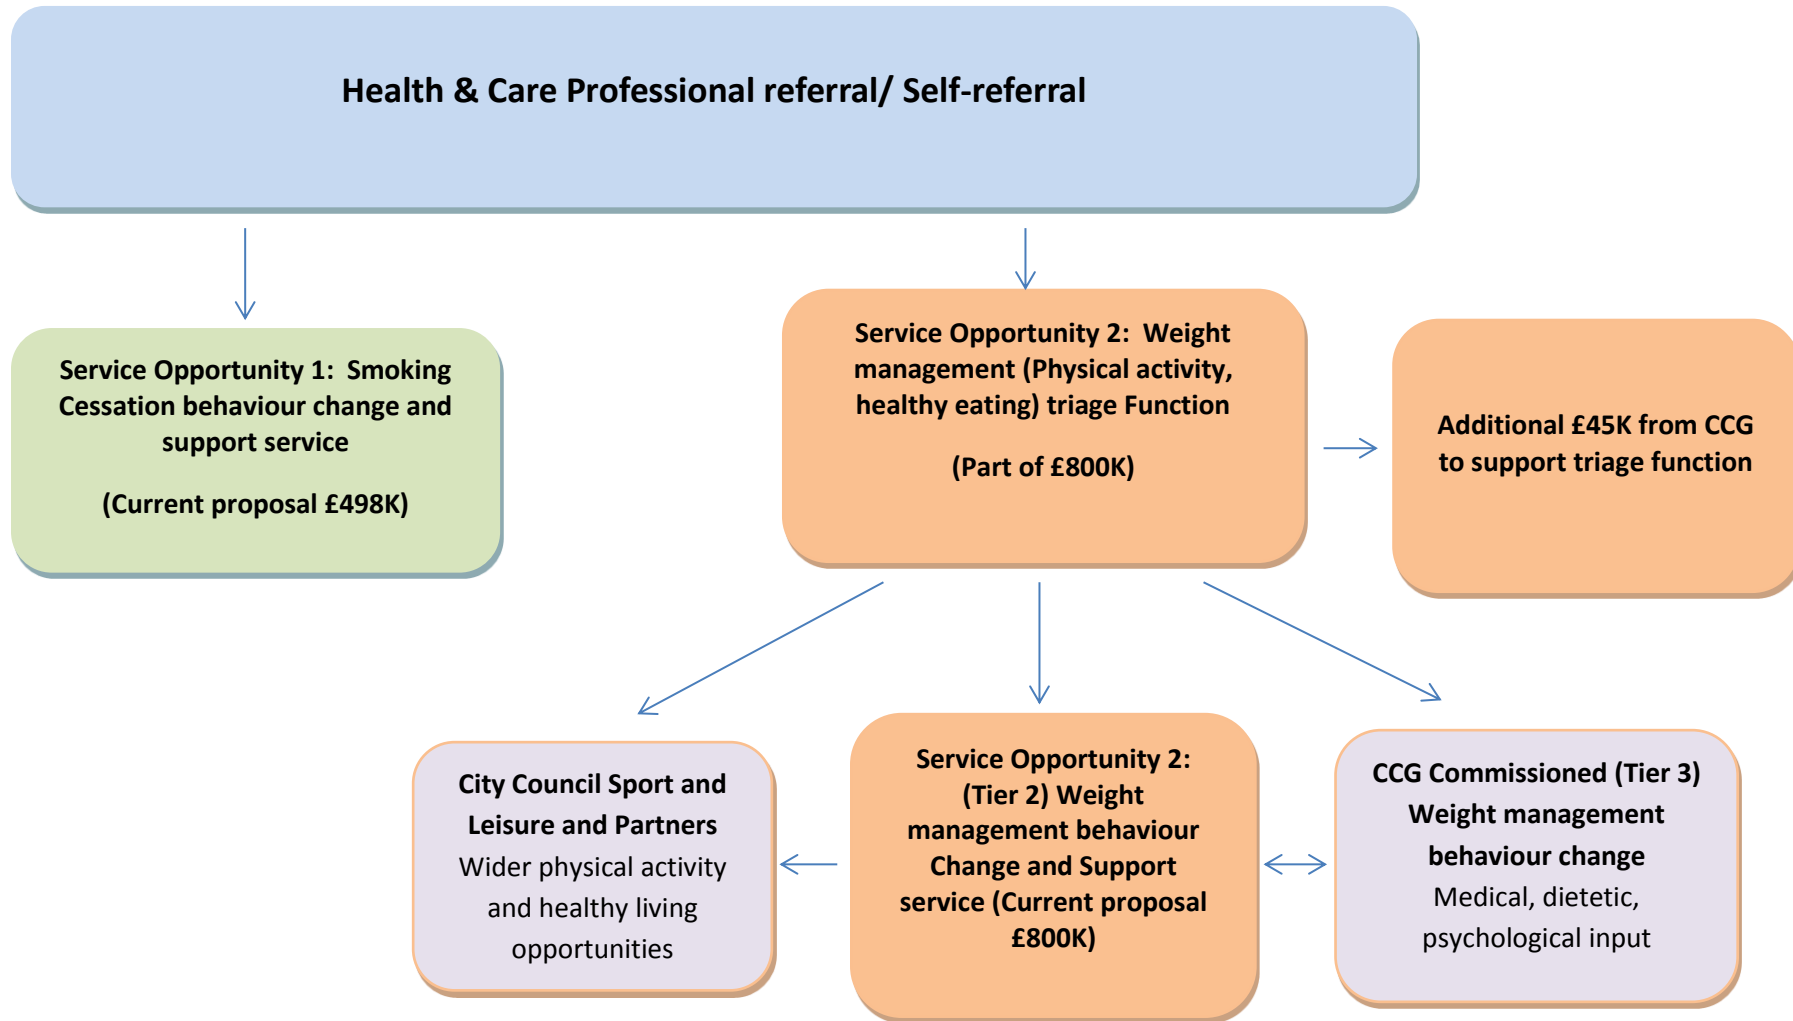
Health & Care Professional referral/ Self-referral

Service Opportunity 1: Smoking Cessation behaviour change and support service

(Current proposal £498K)

Service Opportunity 2: Weight management (Physical activity, healthy eating) triage Function

(Part of £800K)

Additional £45K from CCG to support triage function

City Council Sport and Leisure and Partners
Wider physical activity and healthy living opportunities

Service Opportunity 2: (Tier 2) Weight management behaviour Change and Support service (Current proposal £800K)

CCG Commissioned (Tier 3) Weight management behaviour change
Medical, dietetic, psychological input